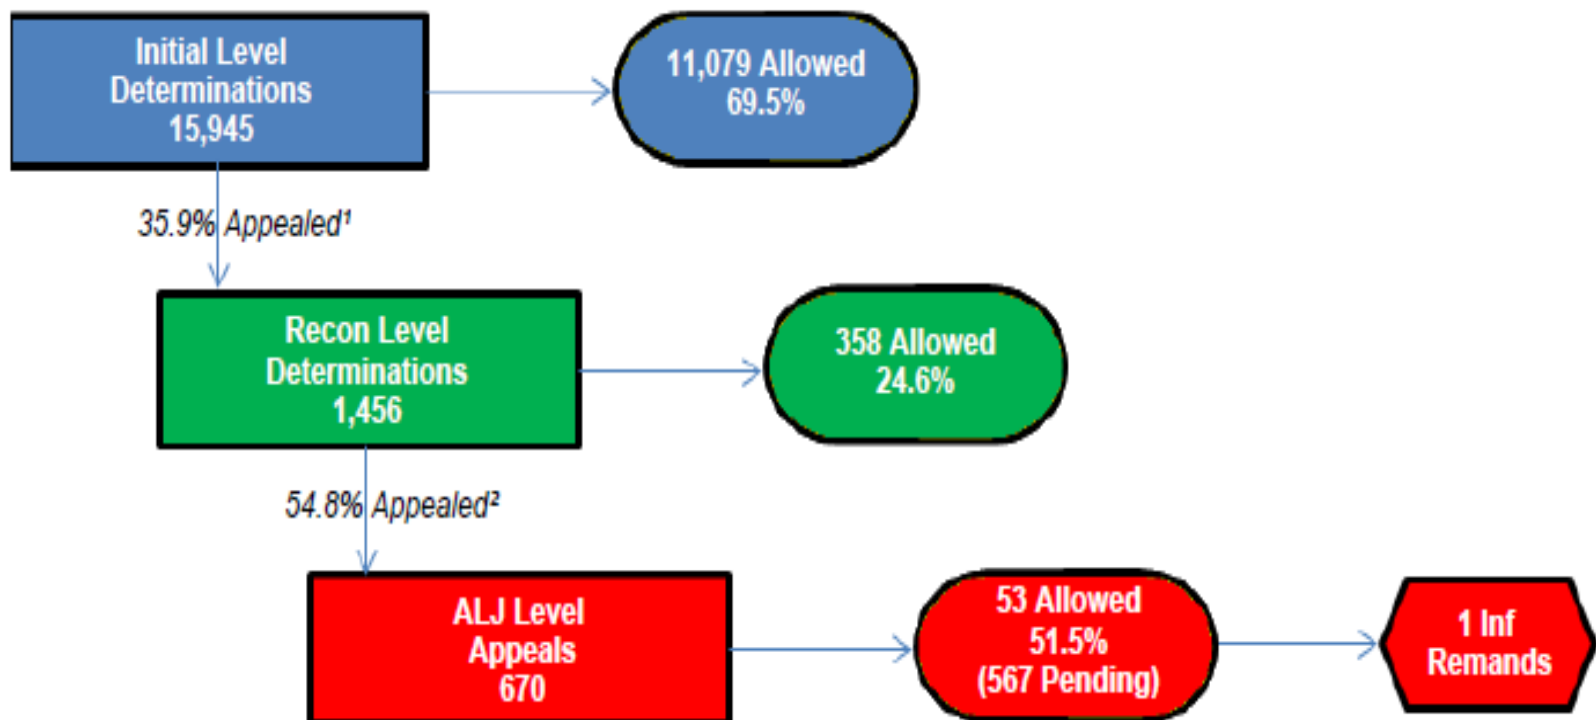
Initial Level Determinations 15,945

11,079 Allowed 69.5%

35.9% Appealed¹

Recon Level Determinations 1,456

358 Allowed 24.6%

54.8% Appealed²

ALJ Level Appeals 670

53 Allowed 51.5% (567 Pending)

1 Inf Remands